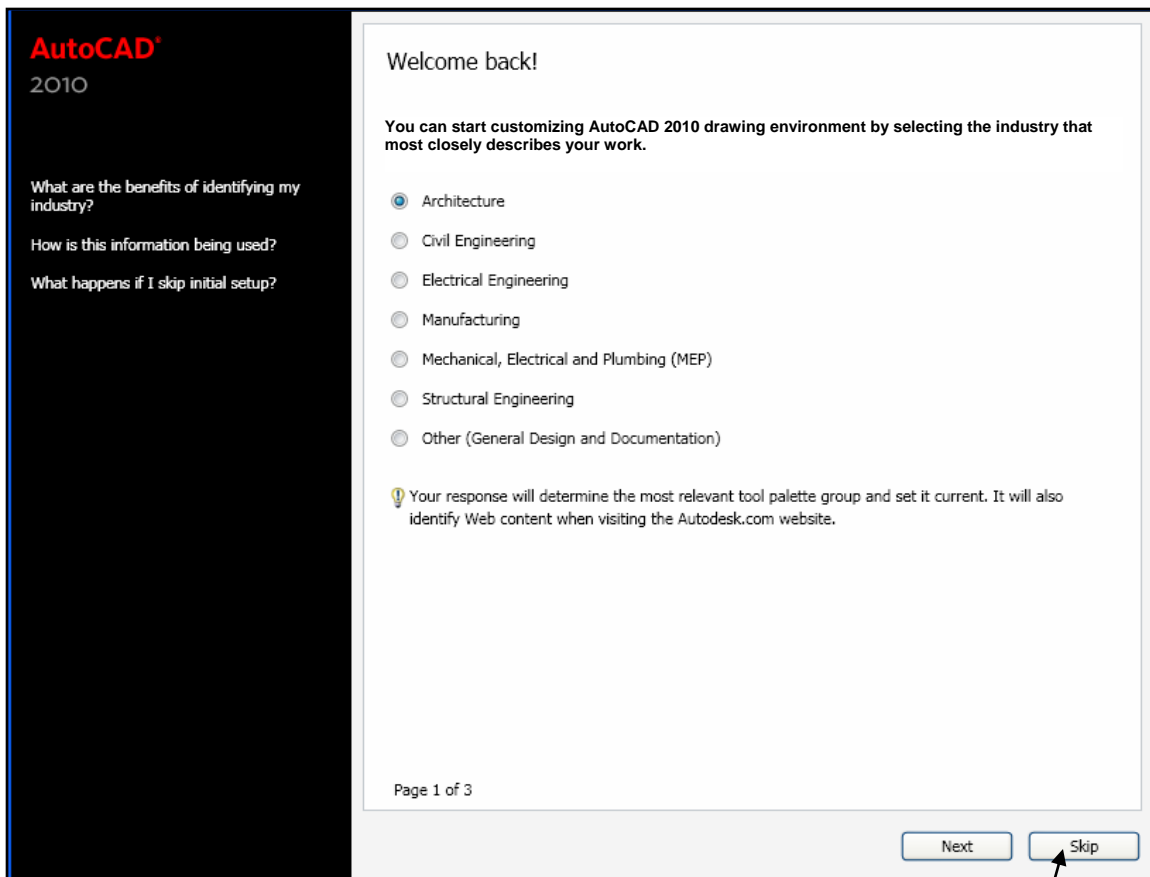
AutoCAD®
2010

What are the benefits of identifying my industry?

How is this information being used?

What happens if I skip initial setup?

Welcome back!

You can start customizing AutoCAD 2010 drawing environment by selecting the industry that most closely describes your work.

Architecture

Civil Engineering

Electrical Engineering

Manufacturing

Mechanical, Electrical and Plumbing (MEP)

Structural Engineering

Other (General Design and Documentation)

Your response will determine the most relevant tool palette group and set it current. It will also identify Web content when visiting the Autodesk.com website.

Page 1 of 3

Next

Skip